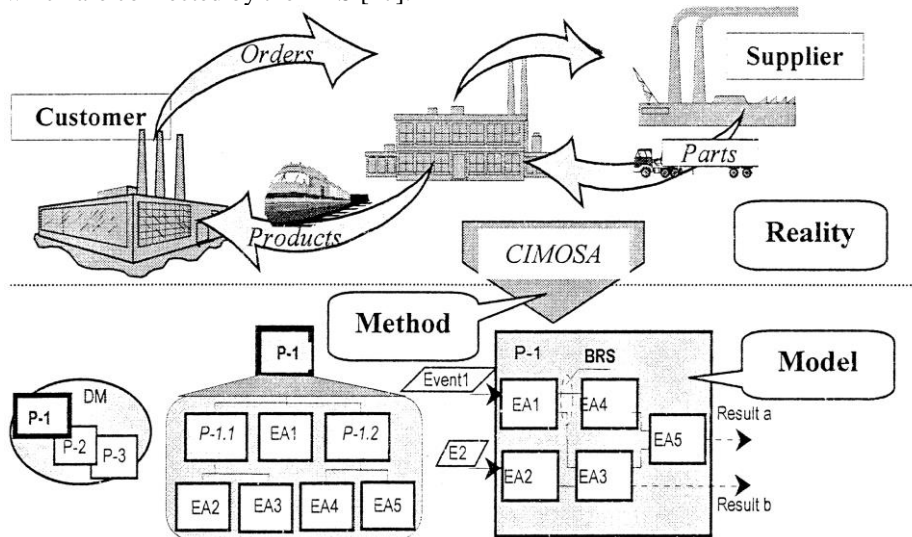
Orders

Supplier

Customer

Parts

Products

CIMOSA

Reality

Method

Model

P-1

P-1

BRS

Event1

DM

P-1

P-2

P-3

P-1.1

EA1

P-1.2

EA1

EA4

EA5

Result a

E2

EA2

EA3

Result b

EA2

EA3

EA4

EA5